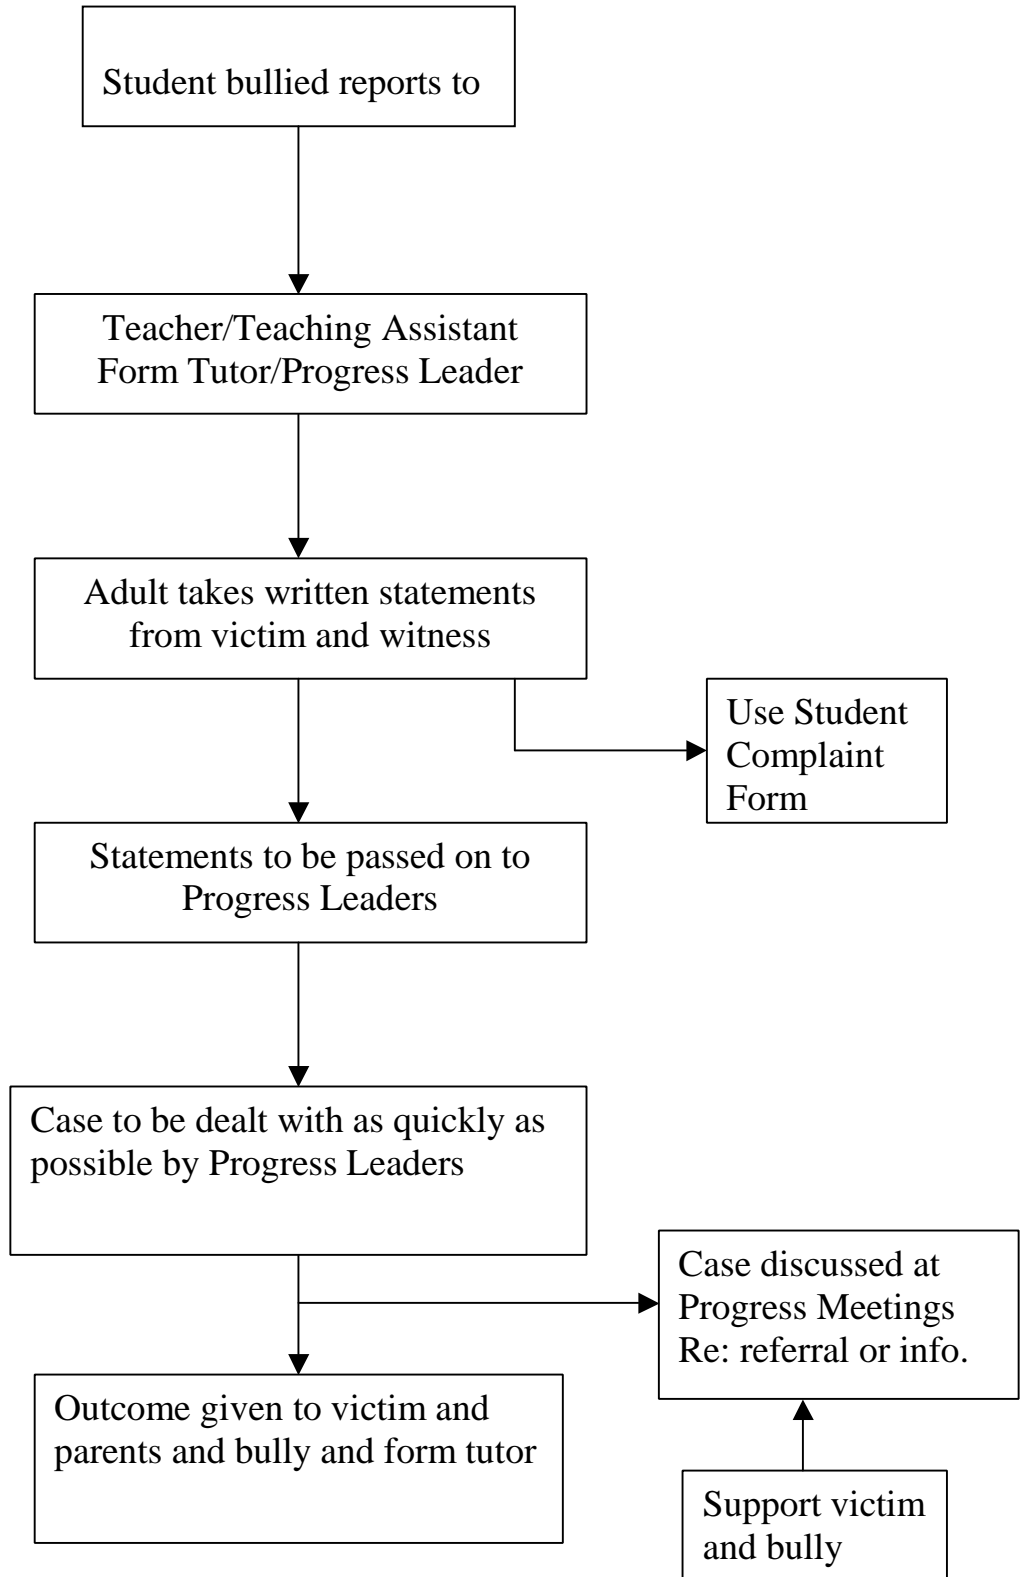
Student bullied reports to

Teacher/Teaching Assistant
Form Tutor/Progress Leader

Adult takes written statements from victim and witness

Use Student Complaint Form

Statements to be passed on to Progress Leaders

Case to be dealt with as quickly as possible by Progress Leaders

Case discussed at Progress Meetings Re: referral or info.

Outcome given to victim and parents and bully and form tutor

Support victim and bully